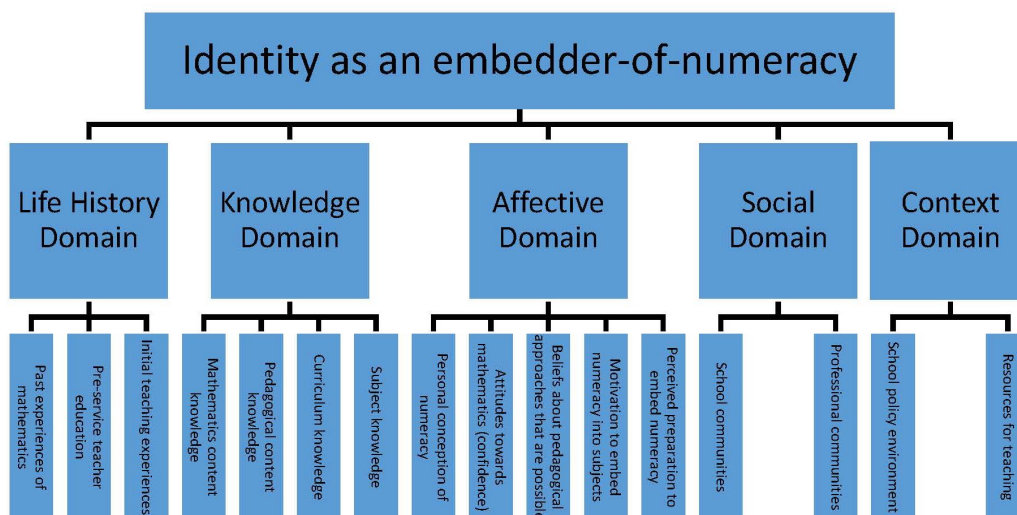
Identity as an embedder-of-numeracy

Life History Domain

Past experiences of mathematics

Pre-service teacher education

Initial teaching experiences

Knowledge Domain

Mathematics content knowledge

Pedagogical content knowledge

Curriculum knowledge

Subject knowledge

Affective Domain

Personal conception of numeracy

Attitudes towards mathematics (confidence)

Beliefs about pedagogical approaches that are possible

Motivation to embed numeracy into subjects

Perceived preparation to embed numeracy

Social Domain

School communities

Professional communities

Context Domain

School policy environment

Resources for teaching